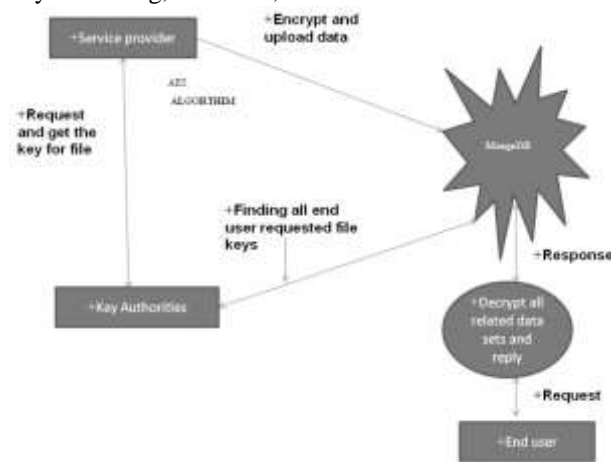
+Service provider

+Encrypt and upload data

AES ALGORITHM

+Request and get the key for file

MongoDB

+Finding all end user requested file keys

+Response

+Key Authorities

+Decrypt all related data sets and reply

+Request

+End user